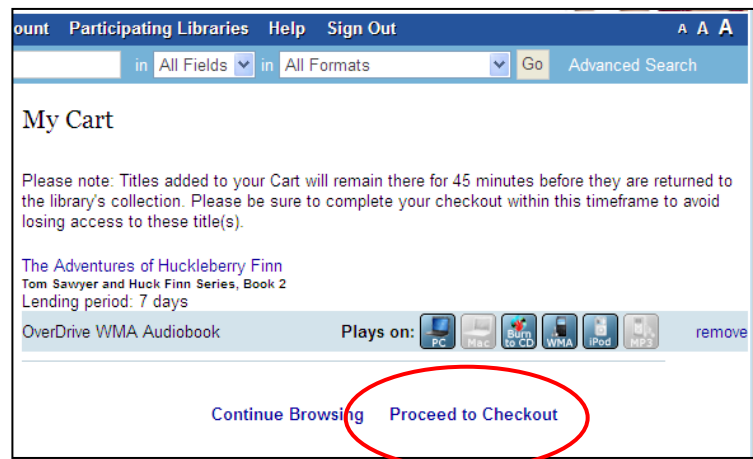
ount Participating Libraries Help Sign Out A A A

in All Fields in All Formats Go Advanced Search

My Cart

Please note: Titles added to your Cart will remain there for 45 minutes before they are returned to the library's collection. Please be sure to complete your checkout within this timeframe to avoid losing access to these title(s).

The Adventures of Huckleberry Finn
Tom Sawyer and Huck Finn Series, Book 2
Lending period: 7 days

OverDrive WMA Audiobook Plays on: PC Mac Burn to CD WMA iPod MP3 remove

Continue Browsing Proceed to Checkout